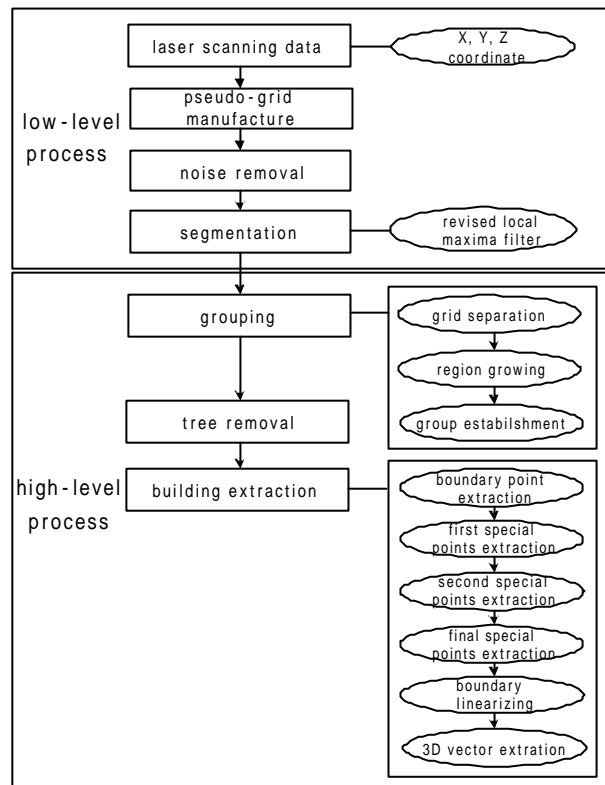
laser scanning data

X, Y, Z coordinate

pseudo-grid manufacture

low-level process

noise removal

segmentation

revised local maxima filter

grouping

grid separation

region growing

group estabilshment

tree removal

high-level process

building extraction

boundary point extraction

first special points extraction

second special points extraction

final special points extraction

boundary linearizing

3D vector extration